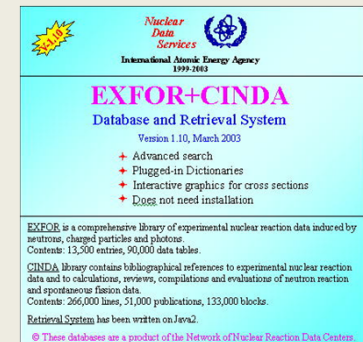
NEW!

Nuclear Data Services

International Atomic Energy Agency 1999-2003

EXFOR+CINDA

Database and Retrieval System

Version 1.10, March 2003

+ Advanced search
+ Plugged-in Dictionaries
+ Interactive graphics for cross sections
+ Does not need installation

EXFOR is a comprehensive library of experimental nuclear reaction data induced by neutrons, charged particles and photons.
Contents: 13,500 entries, 90,000 data tables.

CINDA library contains bibliographical references to experimental nuclear reaction data and to calculations, reviews, compilations and evaluations of neutron reaction and spontaneous fission data.
Contents: 266,000 lines, 51,000 publications, 133,000 blocks.

Retrieval System has been written on Java2.

© These databases are a product of the Network of Nuclear Reaction Data Centers.